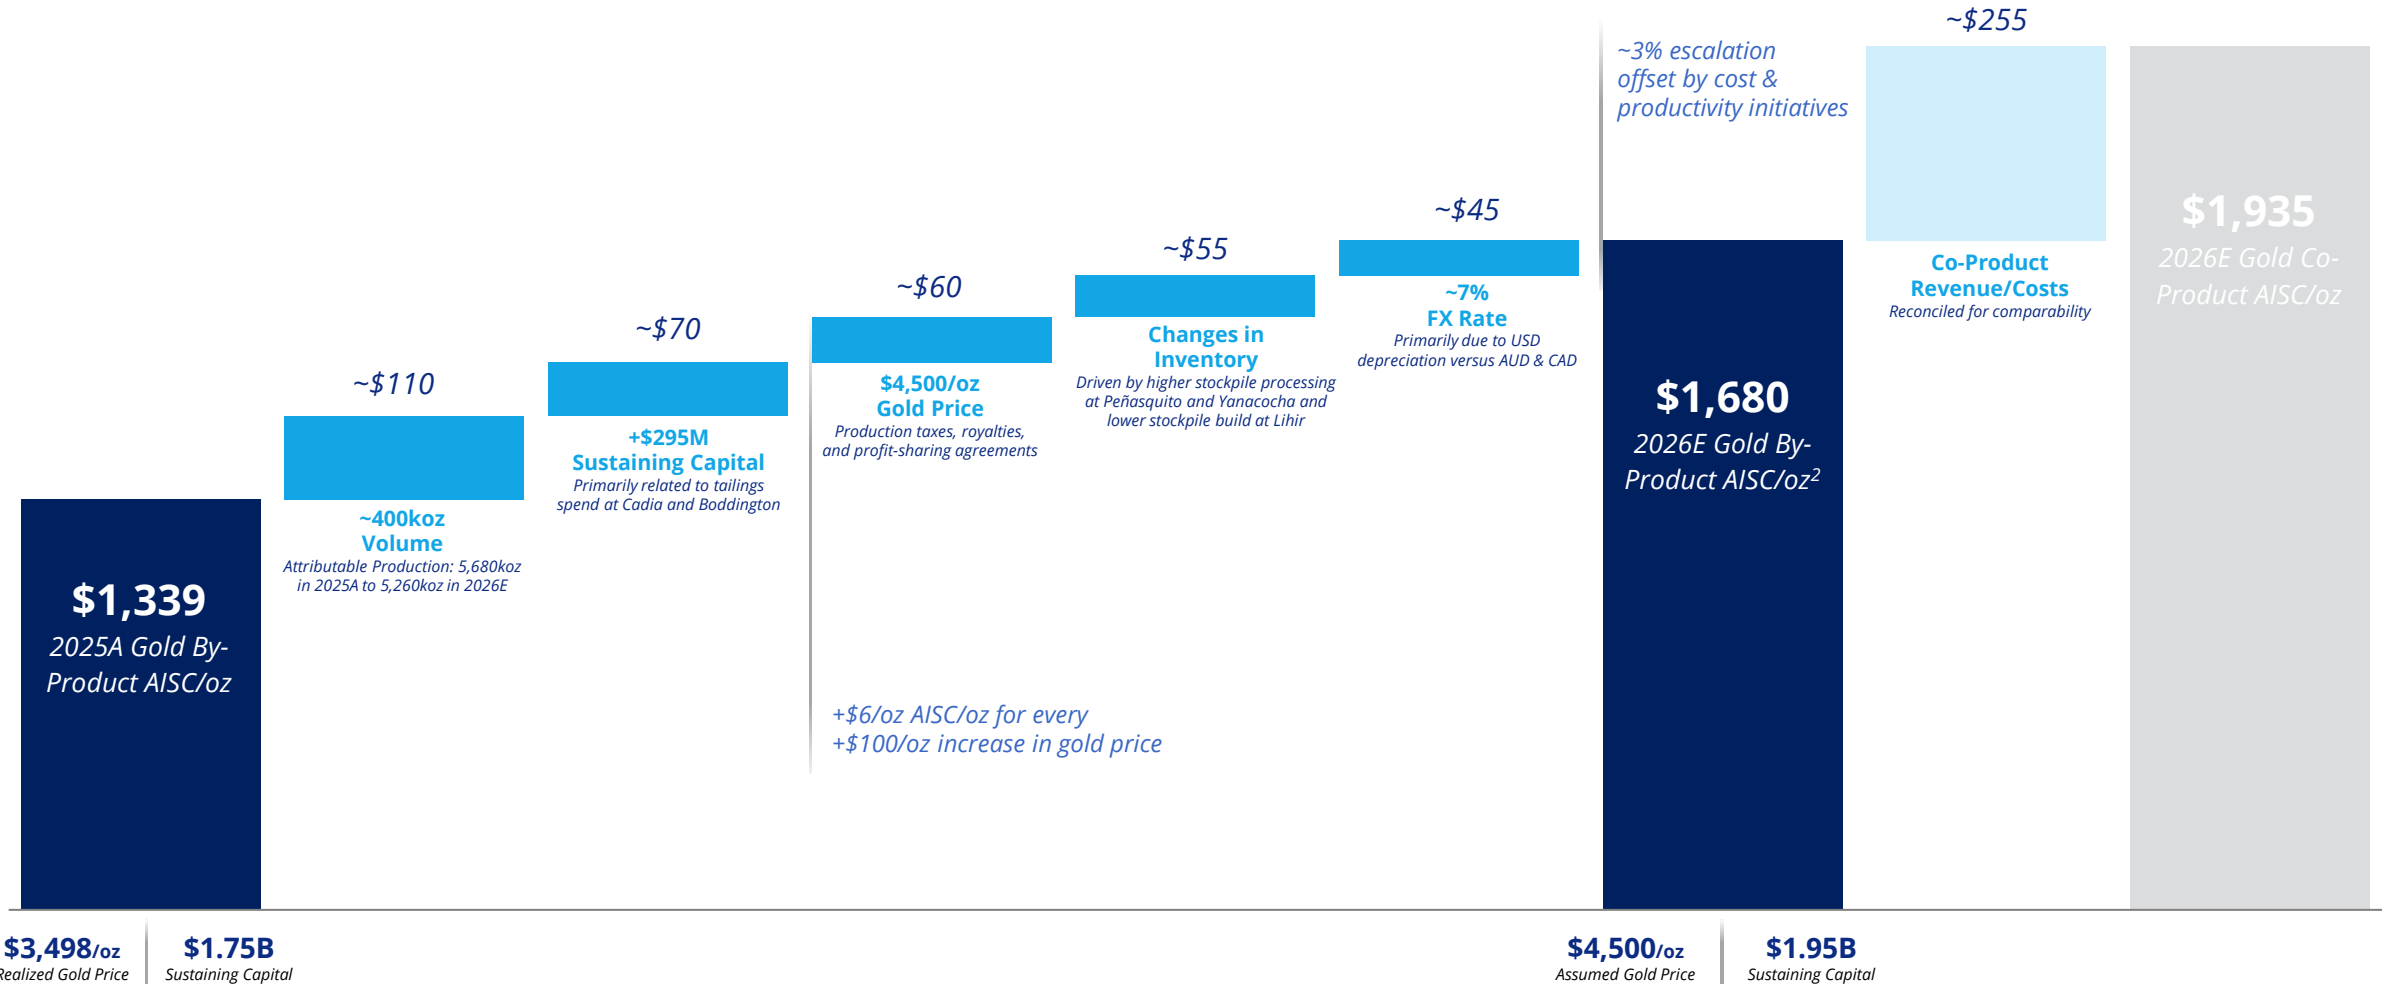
~3% escalation offset by cost & productivity initiatives

~$255

~$110

~$70

~$60

~$55

~$45

$1,339
2025A Gold By-Product AISC/oz

~400koz
Volume
Attributable Production: 5,680koz in 2025A to 5,260koz in 2026E

+$295M
Sustaining Capital
Primarily related to tailings spend at Cadia and Boddington

$4,500/oz
Gold Price
Production taxes, royalties, and profit-sharing agreements

Changes in Inventory
Driven by higher stockpile processing at Peñasquito and Yanacocha and lower stockpile build at Lihir

~7%
FX Rate
Primarily due to USD depreciation versus AUD & CAD

$1,680
2026E Gold By-Product AISC/oz$^2$

Co-Product Revenue/Costs
Reconciled for comparability

$1,935
2026E Gold Co-Product AISC/oz

+$6/oz AISC/oz for every +$100/oz increase in gold price

$3,498/oz
Realized Gold Price

$1.75B
Sustaining Capital

$4,500/oz
Assumed Gold Price

$1.95B
Sustaining Capital